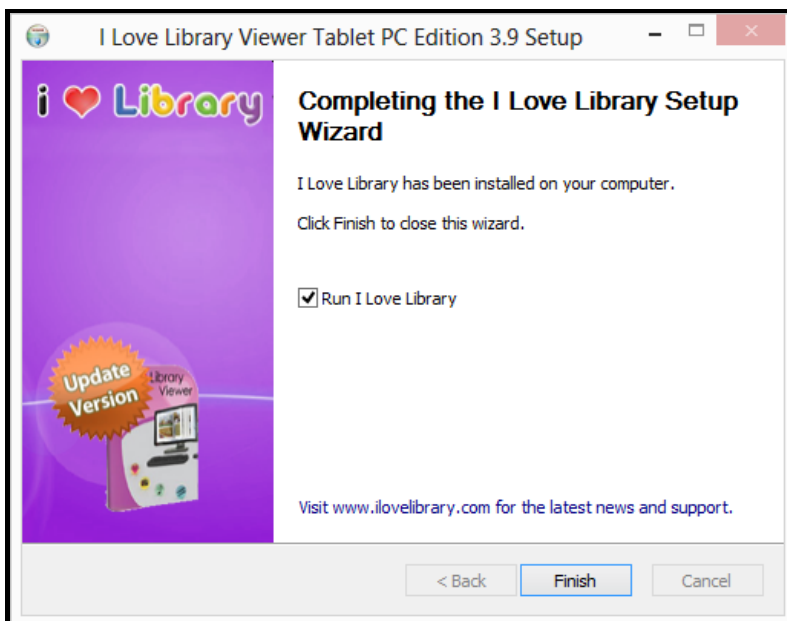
I Love Library Viewer Tablet PC Edition 3.9 Setup

i ❤ Library

Update Version

Library Viewer

Completing the I Love Library Setup Wizard

I Love Library has been installed on your computer.

Click Finish to close this wizard.

Run I Love Library

Visit www.ilovelibrary.com for the latest news and support.

< Back

Finish

Cancel